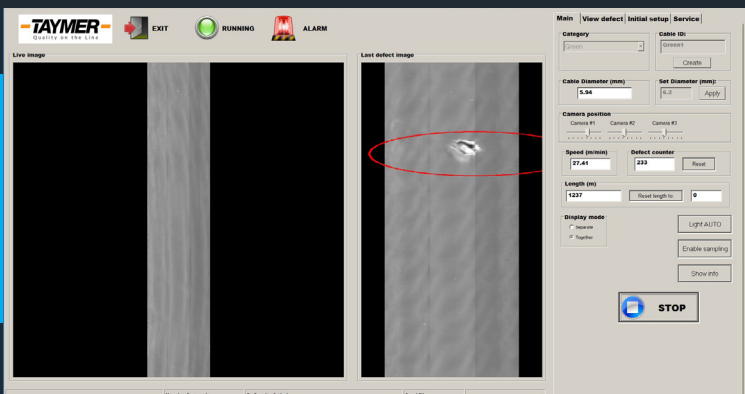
-TAYMER-
Quality on the Line

EXIT

RUNNING

ALARM

Live image

Last defect image

Main | View defect | Initial setup | Service

Category
Green

Cable ID:
Green1
Create

Cable Diameter (mm)
5.94

Set Diameter (mm):
6.3
Apply

Camera position
Camera #1 Camera #2 Camera #3

Speed (m/min)
27.41

Defect counter
233
Reset

Length (m)
1237
Reset length to
0

Display mode
Separate
Together

Light AUTO

Enable sampling

Show info

STOP